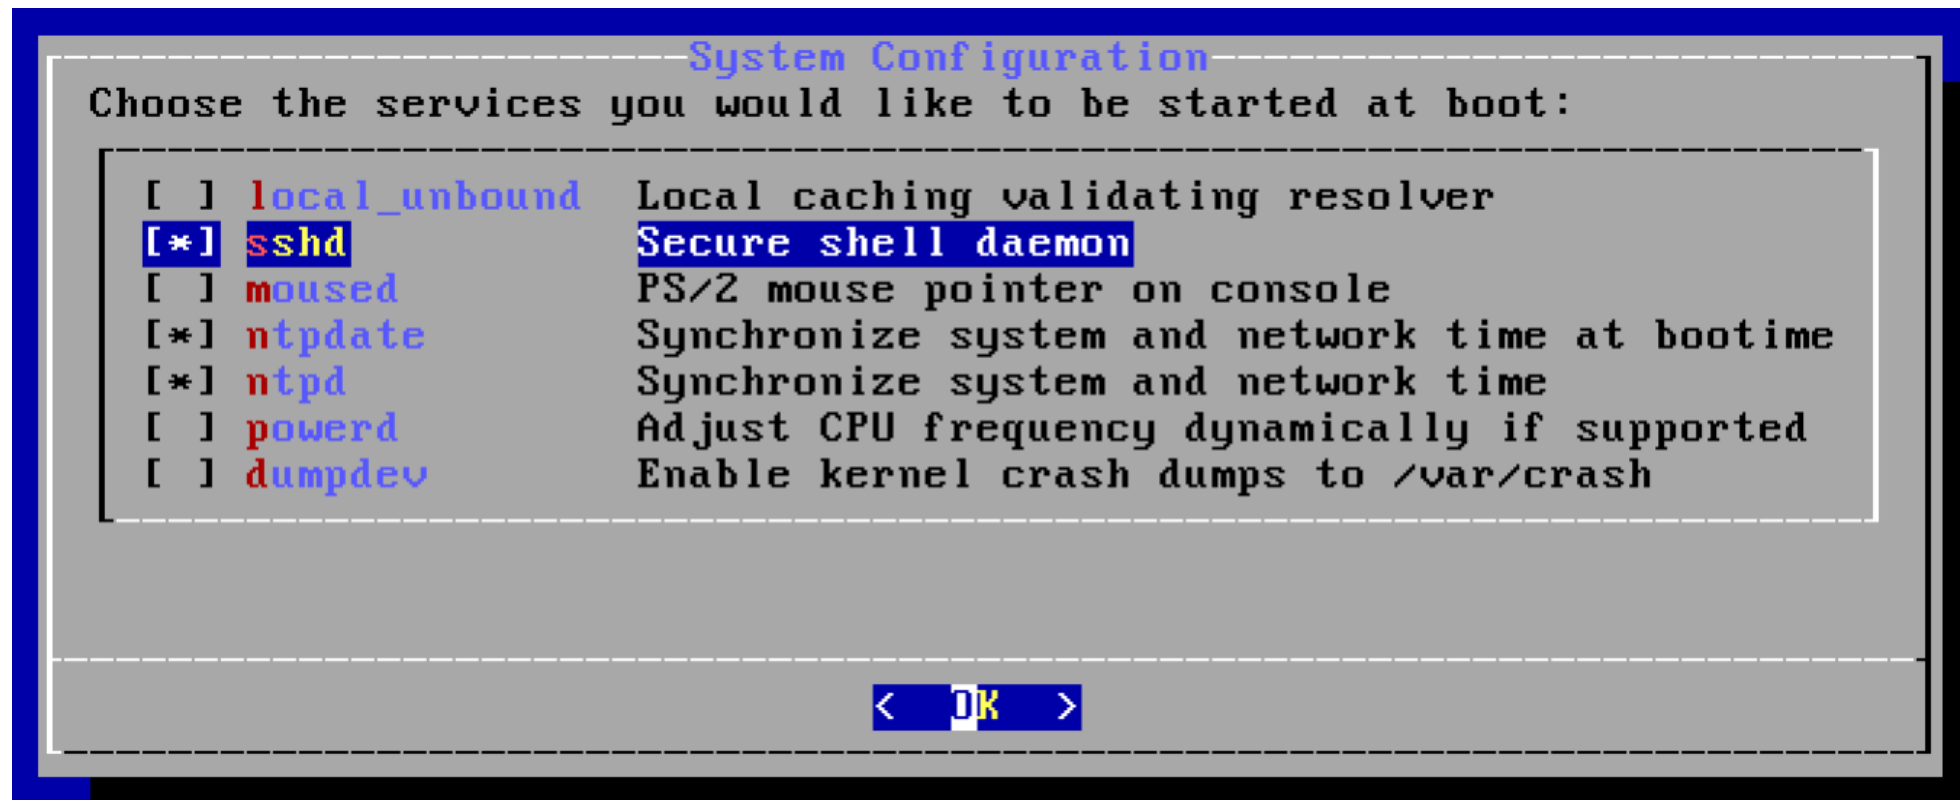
System Configuration

Choose the services you would like to be started at boot:

[ ] local_unbound Local caching validating resolver
[*] sshd Secure shell daemon
[ ] moused PS/2 mouse pointer on console
[*] ntpdate Synchronize system and network time at bootime
[*] ntpd Synchronize system and network time
[ ] powerd Adjust CPU frequency dynamically if supported
[ ] dumpdev Enable kernel crash dumps to /var/crash

< OK >